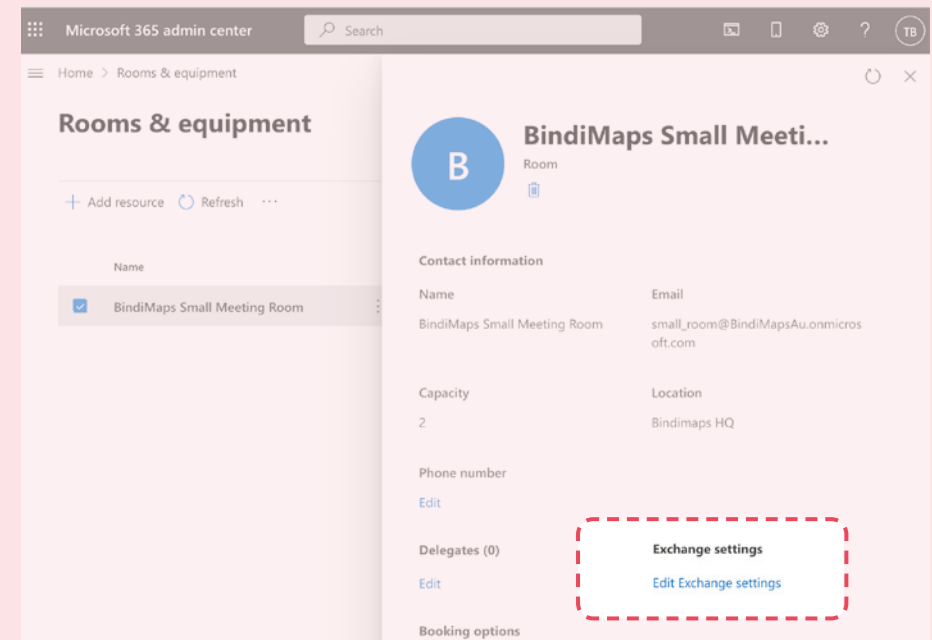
Microsoft 365 admin center

Search

TB

Home > Rooms & equipment

Rooms & equipment

+ Add resource Refresh ···

Name

BindiMaps Small Meeting Room

B

BindiMaps Small Meeti...

Room

Contact information

Name

BindiMaps Small Meeting Room

Email

small_room@BindiMapsAu.onmicrosoft.com

Capacity

2

Location

Bindimaps HQ

Phone number

Edit

Delegates (0)

Edit

Exchange settings

Edit Exchange settings

Booking options